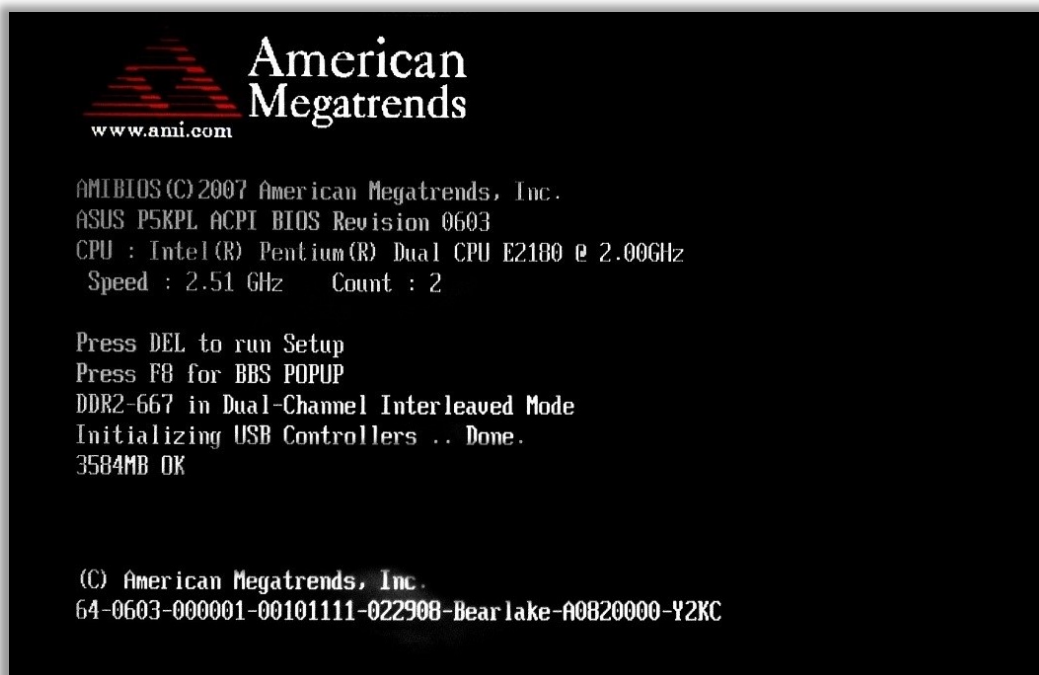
American
Megatrends
www.ami.com

AMIBIOS(C)2007 American Megatrends, Inc.
ASUS P5KPL ACPI BIOS Revision 0603
CPU : Intel(R) Pentium(R) Dual CPU E2180 @ 2.00GHz
Speed : 2.51 GHz Count : 2

Press DEL to run Setup
Press F8 for BBS POPUP
DDR2-667 in Dual-Channel Interleaved Mode
Initializing USB Controllers .. Done.
3584MB OK

(C) American Megatrends, Inc.
64-0603-000001-00101111-022908-Bearlake-A0820000-Y2KC